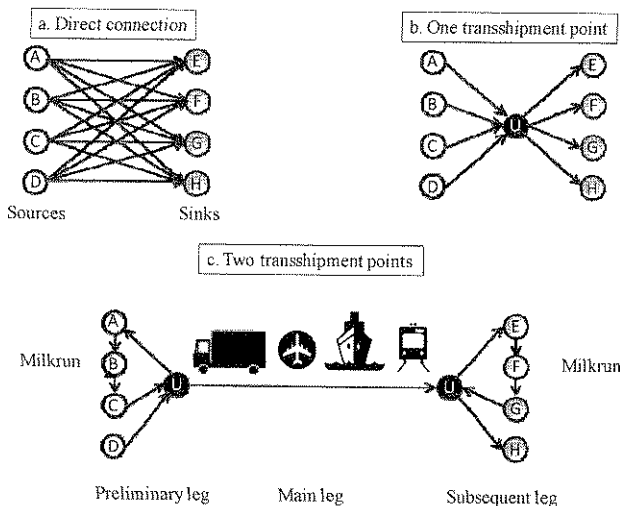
a. Direct connection

A
B
C
D

E
F
G
H

Sources

Sinks

b. One transshipment point

A
B
C
D

U

E
F
G
H

c. Two transshipment points

Milkrun

A
B
C
D

U

U

E
F
G
H

Milkrun

Preliminary leg

Main leg

Subsequent leg